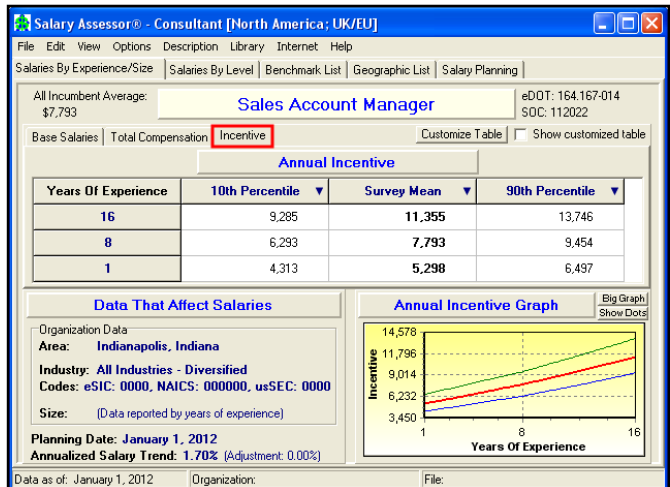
Salary Assessor® - Consultant [North America; UK/EU]

File Edit View Options Description Library Internet Help

Salaries By Experience/Size | Salaries By Level | Benchmark List | Geographic List | Salary Planning

All Incumbent Average: $7,793

Sales Account Manager

eDOT: 164.167-014
SOC: 112022

Base Salaries | Total Compensation | Incentive

Customize Table | Show customized table

Annual Incentive

| Years Of Experience | 10th Percentile ▼ | Survey Mean ▼ | 90th Percentile ▼ |
|---|---|---|---|
| 16 | 9,285 | 11,355 | 13,746 |
| 8 | 6,293 | 7,793 | 9,454 |
| 1 | 4,313 | 5,298 | 6,497 |

Data That Affect Salaries

Organization Data
Area: Indianapolis, Indiana
Industry: All Industries - Diversified
Codes: eSIC: 0000, NAICS: 000000, usSEC: 0000
Size: (Data reported by years of experience)

Planning Date: January 1, 2012
Annualized Salary Trend: 1.70% (Adjustment: 0.00%)

Annual Incentive Graph

Big Graph
Show Dots

14,578
11,796
9,014
6,232
3,450
Incentive
1
8
16
Years Of Experience

Data as of: January 1, 2012 | Organization: | File: